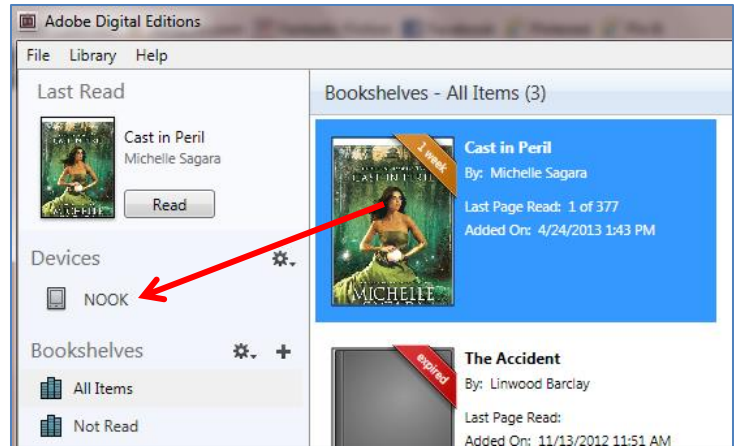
Adobe Digital Editions

File Library Help

Last Read

Cast in Peril
Michelle Sagara

Read

Devices

NOOK

Bookshelves

All Items

Not Read

Bookshelves - All Items (3)

1 week

CAST IN PERIL

MICHELLE SAGARA

Cast in Peril
By: Michelle Sagara
Last Page Read: 1 of 377
Added On: 4/24/2013 1:43 PM

expired

The Accident
By: Linwood Barclay
Last Page Read:
Added On: 11/13/2012 11:51 AM